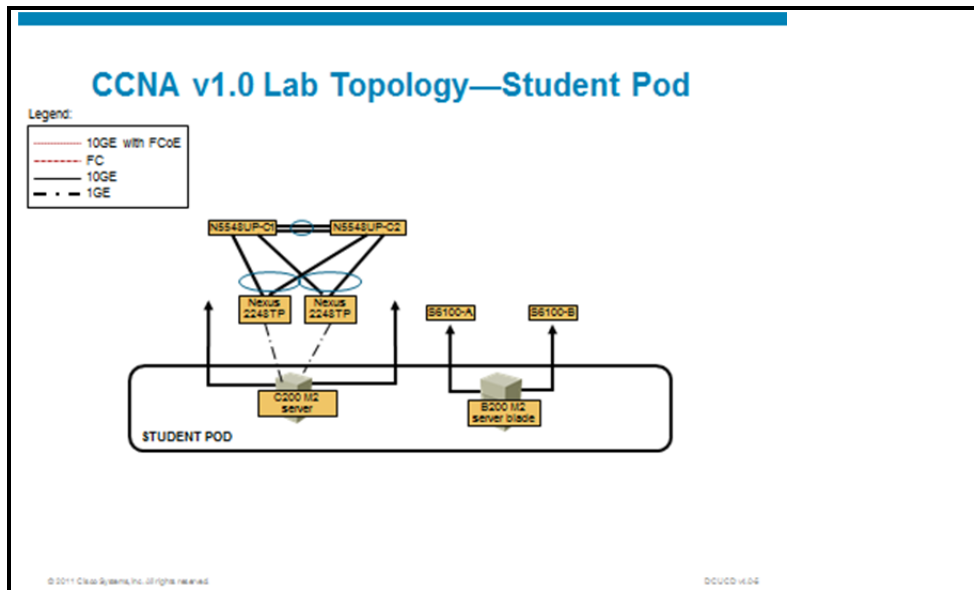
CCNA v1.0 Lab Topology—Student Pod

Legend:
10GE with FCoE
FC
10GE
1GE

N5548UP-C1
N5548UP-C2
Nexus 2248TP
Nexus 2248TP
S6100-A
S6100-B
C200 M2 server
B200 M2 server blade
STUDENT POD

© 2011 Cisco Systems, Inc. All rights reserved.
DCUCD v4.0-5